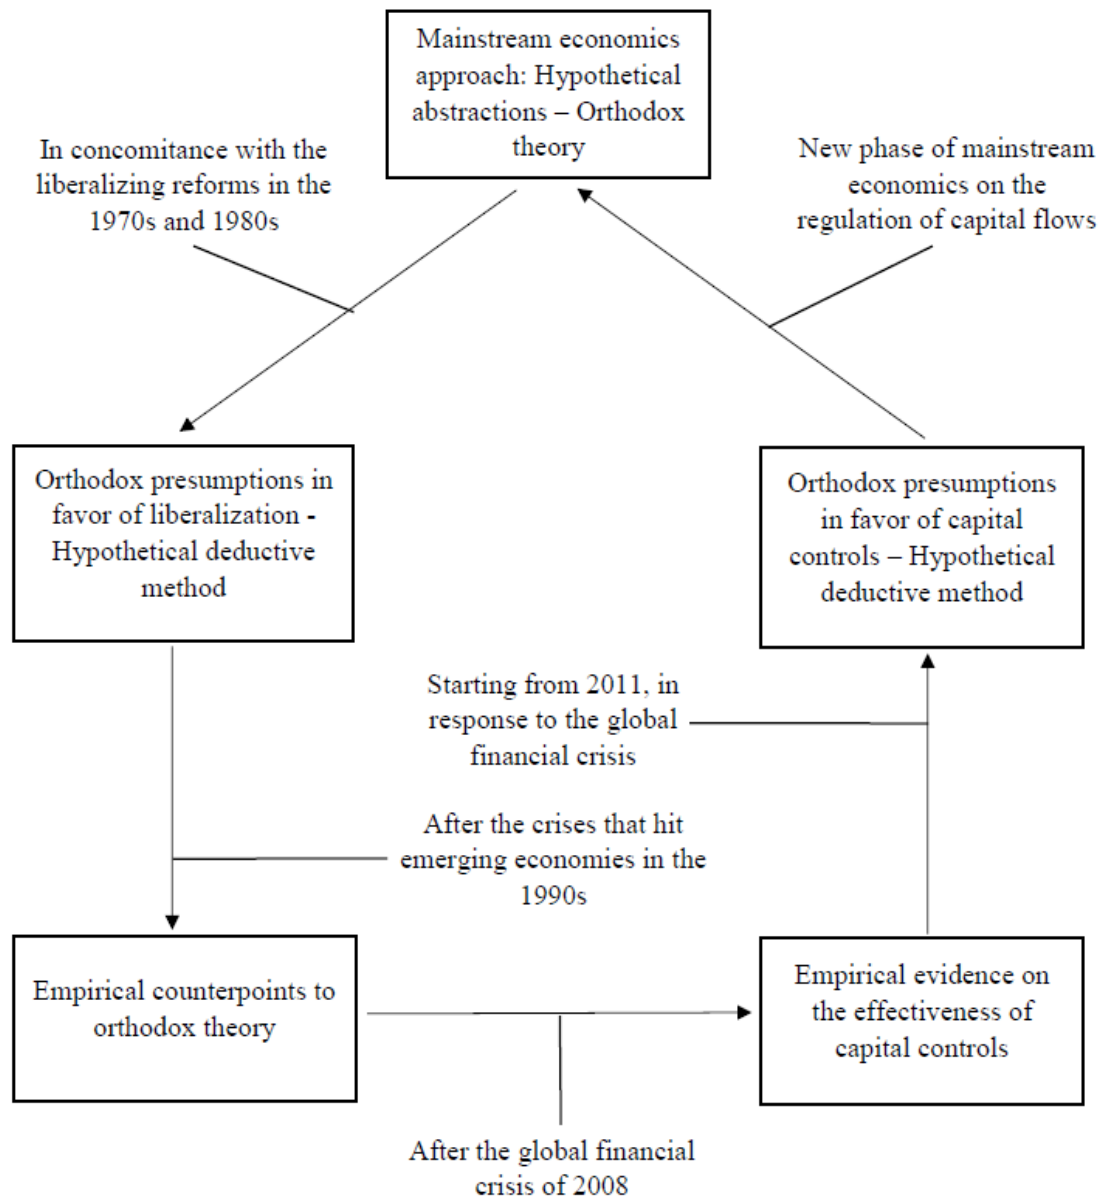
Mainstream economics approach: Hypothetical abstractions – Orthodox theory

In concomitance with the liberalizing reforms in the 1970s and 1980s

New phase of mainstream economics on the regulation of capital flows

Orthodox presumptions in favor of liberalization - Hypothetical deductive method

Orthodox presumptions in favor of capital controls – Hypothetical deductive method

Starting from 2011, in response to the global financial crisis

After the crises that hit emerging economies in the 1990s

Empirical counterpoints to orthodox theory

Empirical evidence on the effectiveness of capital controls

After the global financial crisis of 2008